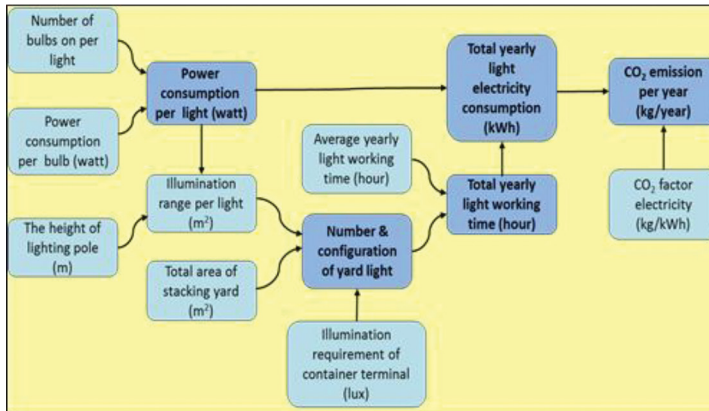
Number of bulbs on per light

Power consumption per bulb (watt)

Power consumption per light (watt)

Total yearly light electricity consumption (kWh)

$CO_2$ emission per year (kg/year)

Average yearly light working time (hour)

Total yearly light working time (hour)

$CO_2$ factor electricity (kg/kWh)

Illumination range per light ($m^2$)

The height of lighting pole (m)

Number & configuration of yard light

Total area of stacking yard ($m^2$)

Illumination requirement of container terminal (lux)